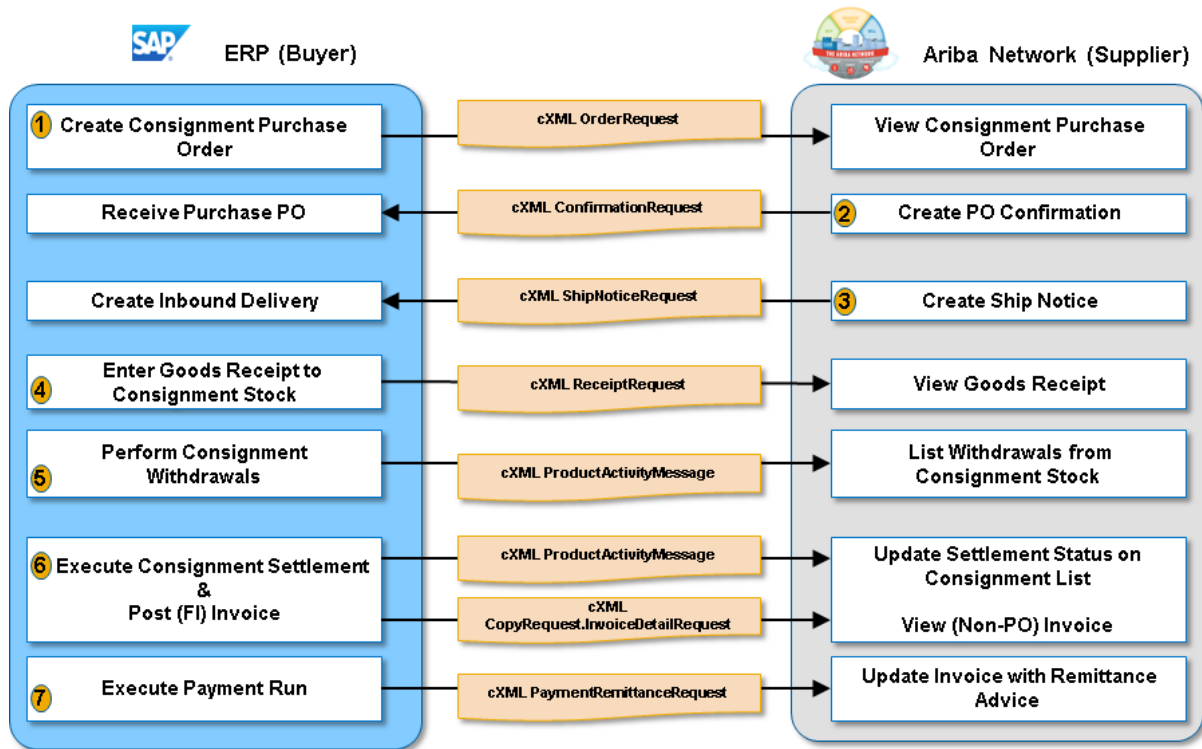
SAP ERP (Buyer)

THE ARIBA NETWORK

Ariba Network (Supplier)

1 Create Consignment Purchase Order

cXML OrderRequest

View Consignment Purchase Order

Receive Purchase PO

cXML ConfirmationRequest

2 Create PO Confirmation

Create Inbound Delivery

cXML ShipNoticeRequest

3 Create Ship Notice

4 Enter Goods Receipt to Consignment Stock

cXML ReceiptRequest

View Goods Receipt

5 Perform Consignment Withdrawals

cXML ProductActivityMessage

List Withdrawals from Consignment Stock

6 Execute Consignment Settlement & Post (FI) Invoice

cXML ProductActivityMessage

cXML CopyRequest.InvoiceDetailRequest

Update Settlement Status on Consignment List

View (Non-PO) Invoice

7 Execute Payment Run

cXML PaymentRemittanceRequest

Update Invoice with Remittance Advice